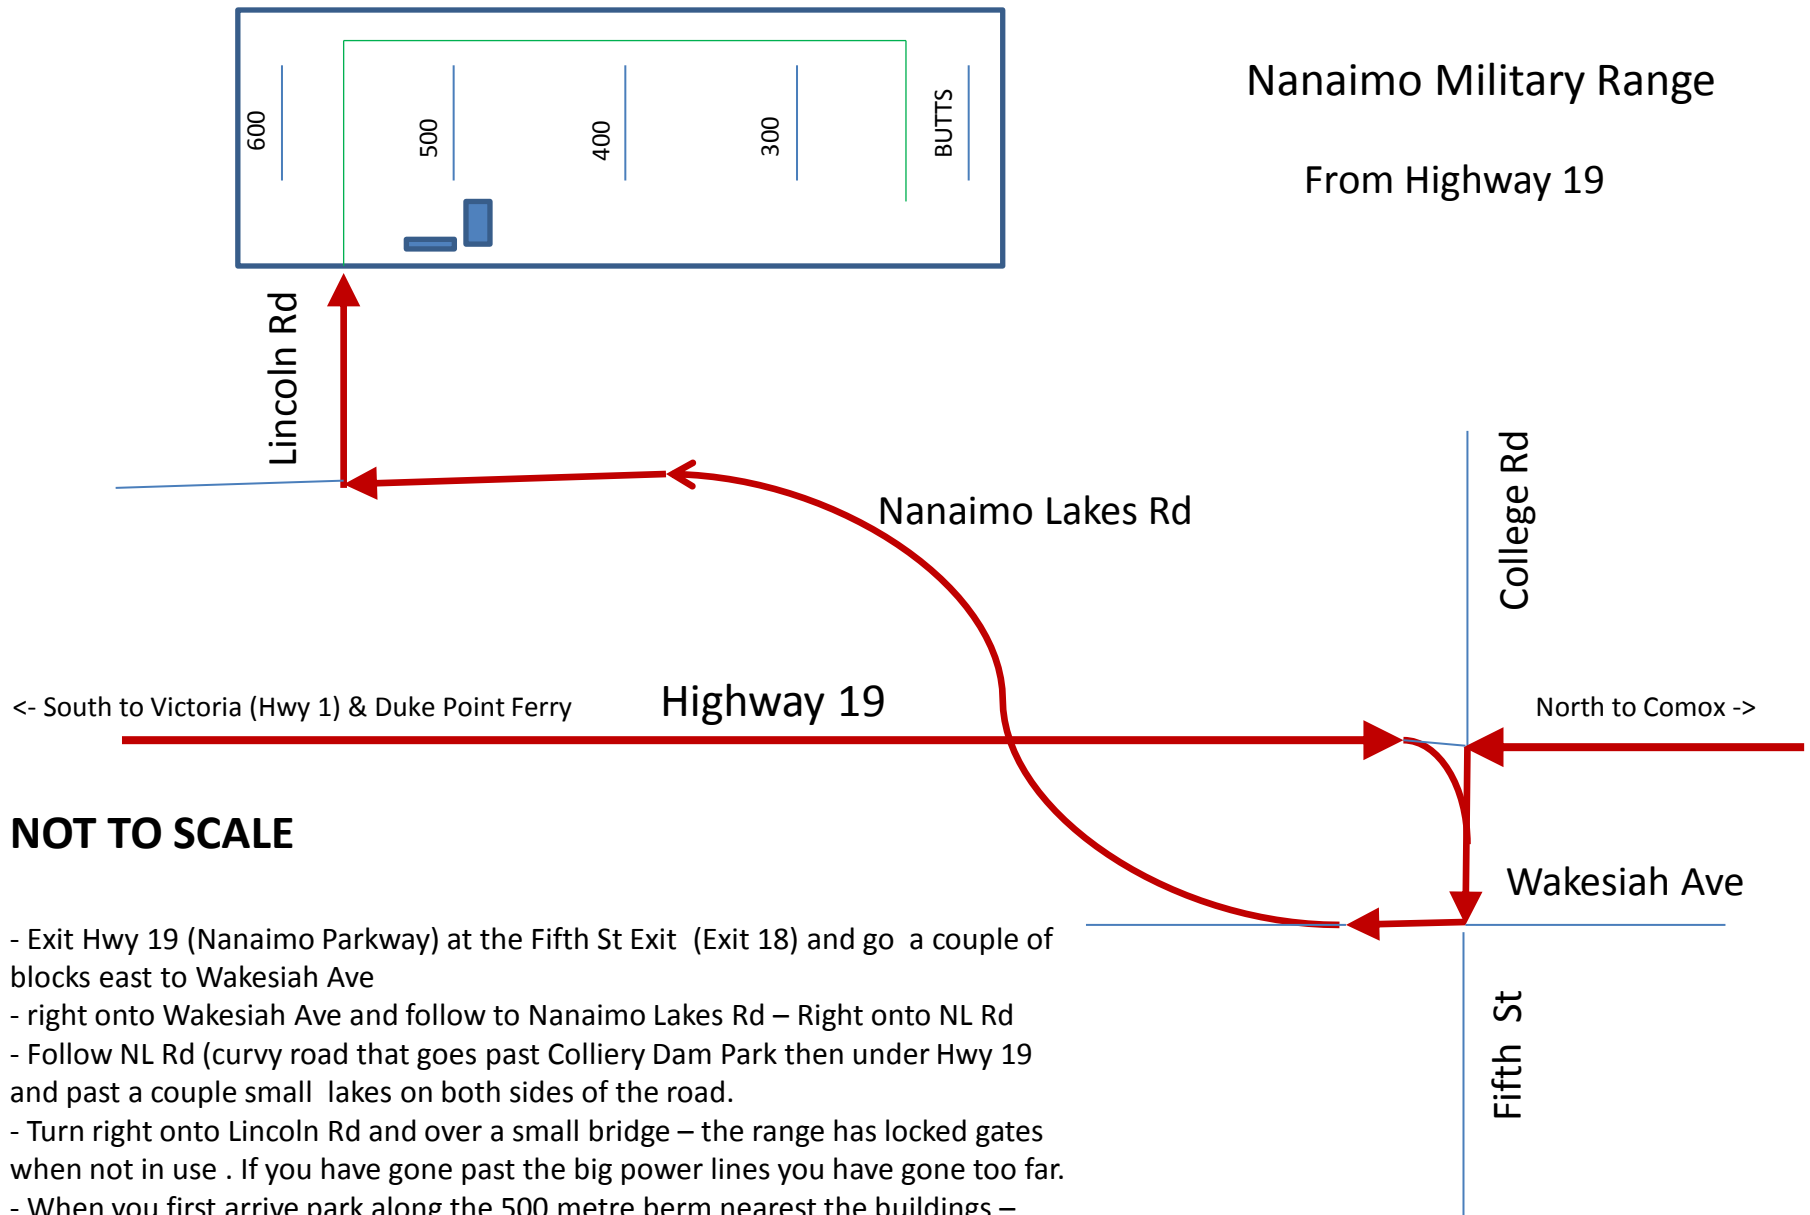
600

500

400

300

BUTTS

Nanaimo Military Range

From Highway 19

Lincoln Rd

Nanaimo Lakes Rd

College Rd

<- South to Victoria (Hwy 1) & Duke Point Ferry

Highway 19

North to Comox ->

NOT TO SCALE

Wakesiah Ave

Fifth St

- Exit Hwy 19 (Nanaimo Parkway) at the Fifth St Exit (Exit 18) and go a couple of blocks east to Wakesiah Ave
- right onto Wakesiah Ave and follow to Nanaimo Lakes Rd – Right onto NL Rd
- Follow NL Rd (curvy road that goes past Colliery Dam Park then under Hwy 19 and past a couple small lakes on both sides of the road.
- Turn right onto Lincoln Rd and over a small bridge – the range has locked gates when not in use . If you have gone past the big power lines you have gone too far.
- When you first arrive park along the 500 metre berm nearest the buildings – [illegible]